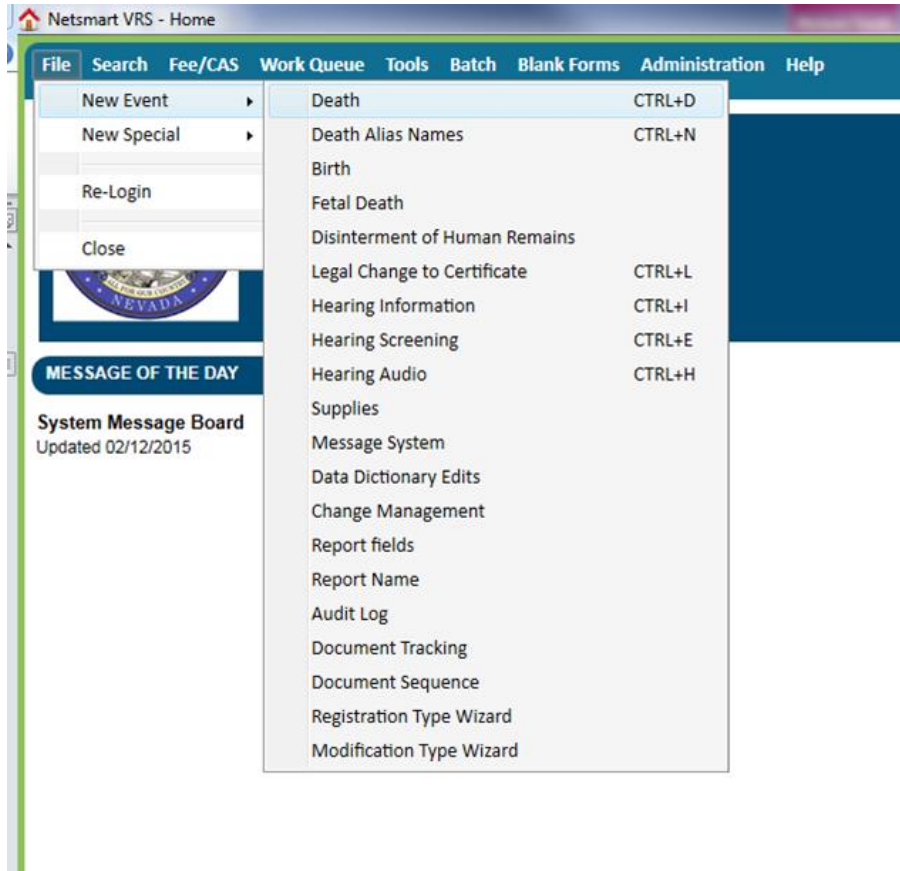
Netsmart VRS - Home

File Search Fee/CAS Work Queue Tools Batch Blank Forms Administration Help

New Event
New Special
Re-Login
Close

Death CTRL+D
Death Alias Names CTRL+N
Birth
Fetal Death
Disinterment of Human Remains
Legal Change to Certificate CTRL+L
Hearing Information CTRL+I
Hearing Screening CTRL+E
Hearing Audio CTRL+H
Supplies
Message System
Data Dictionary Edits
Change Management
Report fields
Report Name
Audit Log
Document Tracking
Document Sequence
Registration Type Wizard
Modification Type Wizard

ALL FOR OUR COUNTRY
NEVADA

MESSAGE OF THE DAY

System Message Board
Updated 02/12/2015